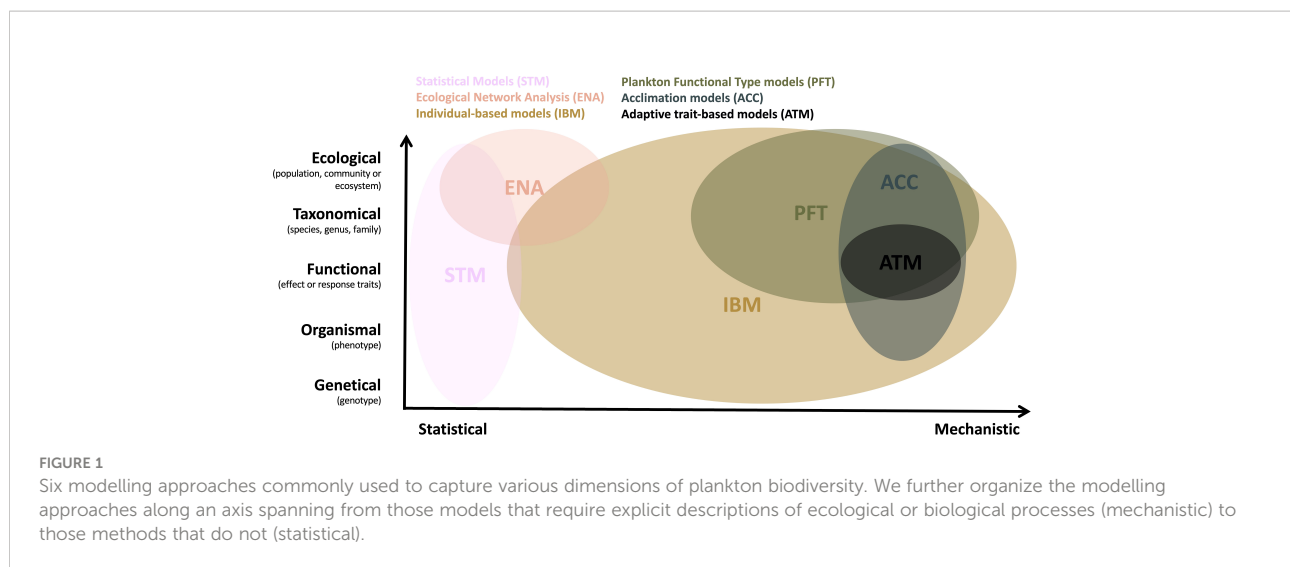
Statistical Models (STM)
Ecological Network Analysis (ENA)
Individual-based models (IBM)

Plankton Functional Type models (PFT)
Acclimation models (ACC)
Adaptive trait-based models (ATM)

Ecological
(population, community or ecosystem)

Taxonomical
(species, genus, family)

Functional
(effect or response traits)

Organismal
(phenotype)

Genetical
(genotype)

ENA

STM

IBM

PFT

ACC

ATM

Statistical

Mechanistic

FIGURE 1
Six modelling approaches commonly used to capture various dimensions of plankton biodiversity. We further organize the modelling approaches along an axis spanning from those models that require explicit descriptions of ecological or biological processes (mechanistic) to those methods that do not (statistical).